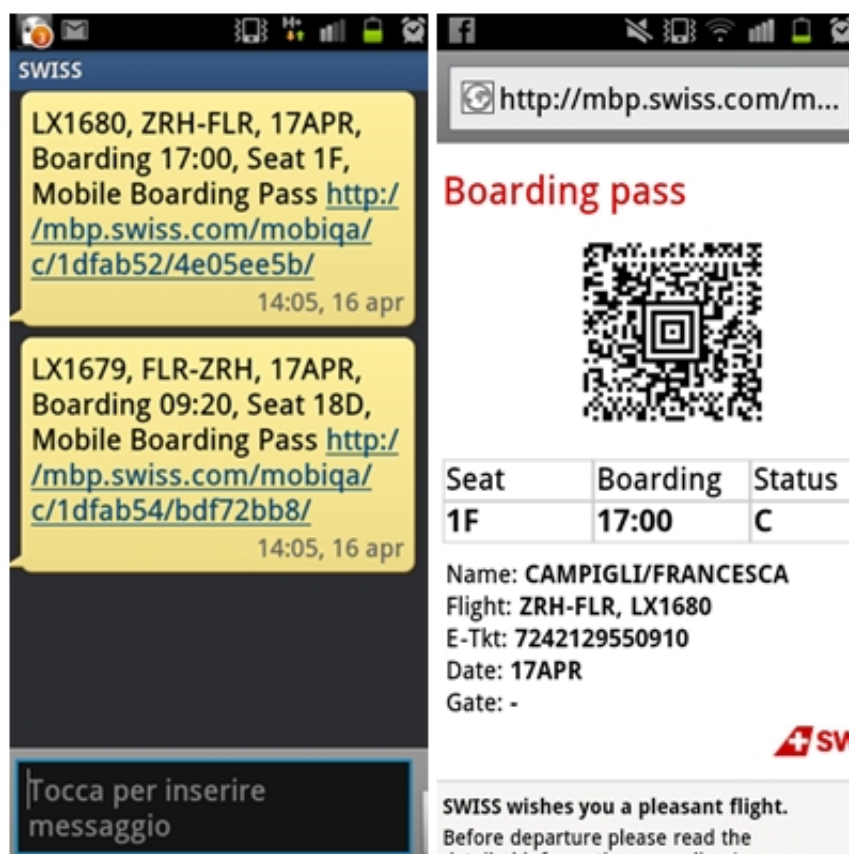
SWISS

LX1680, ZRH-FLR, 17APR, Boarding 17:00, Seat 1F, Mobile Boarding Pass http://mbp.swiss.com/mobiqa/c/1dfab52/4e05ee5b/
14:05, 16 apr

LX1679, FLR-ZRH, 17APR, Boarding 09:20, Seat 18D, Mobile Boarding Pass http://mbp.swiss.com/mobiqa/c/1dfab54/bdf72bb8/
14:05, 16 apr

Tocca per inserire messaggio

http://mbp.swiss.com/m...

Boarding pass

| Seat | Boarding | Status |
|---|---|---|
| 1F | 17:00 | C |

Name: CAMPIGLI/FRANCESCA
Flight: ZRH-FLR, LX1680
E-Tkt: 7242129550910
Date: 17APR
Gate: -

SW

SWISS wishes you a pleasant flight.
Before departure please read the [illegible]